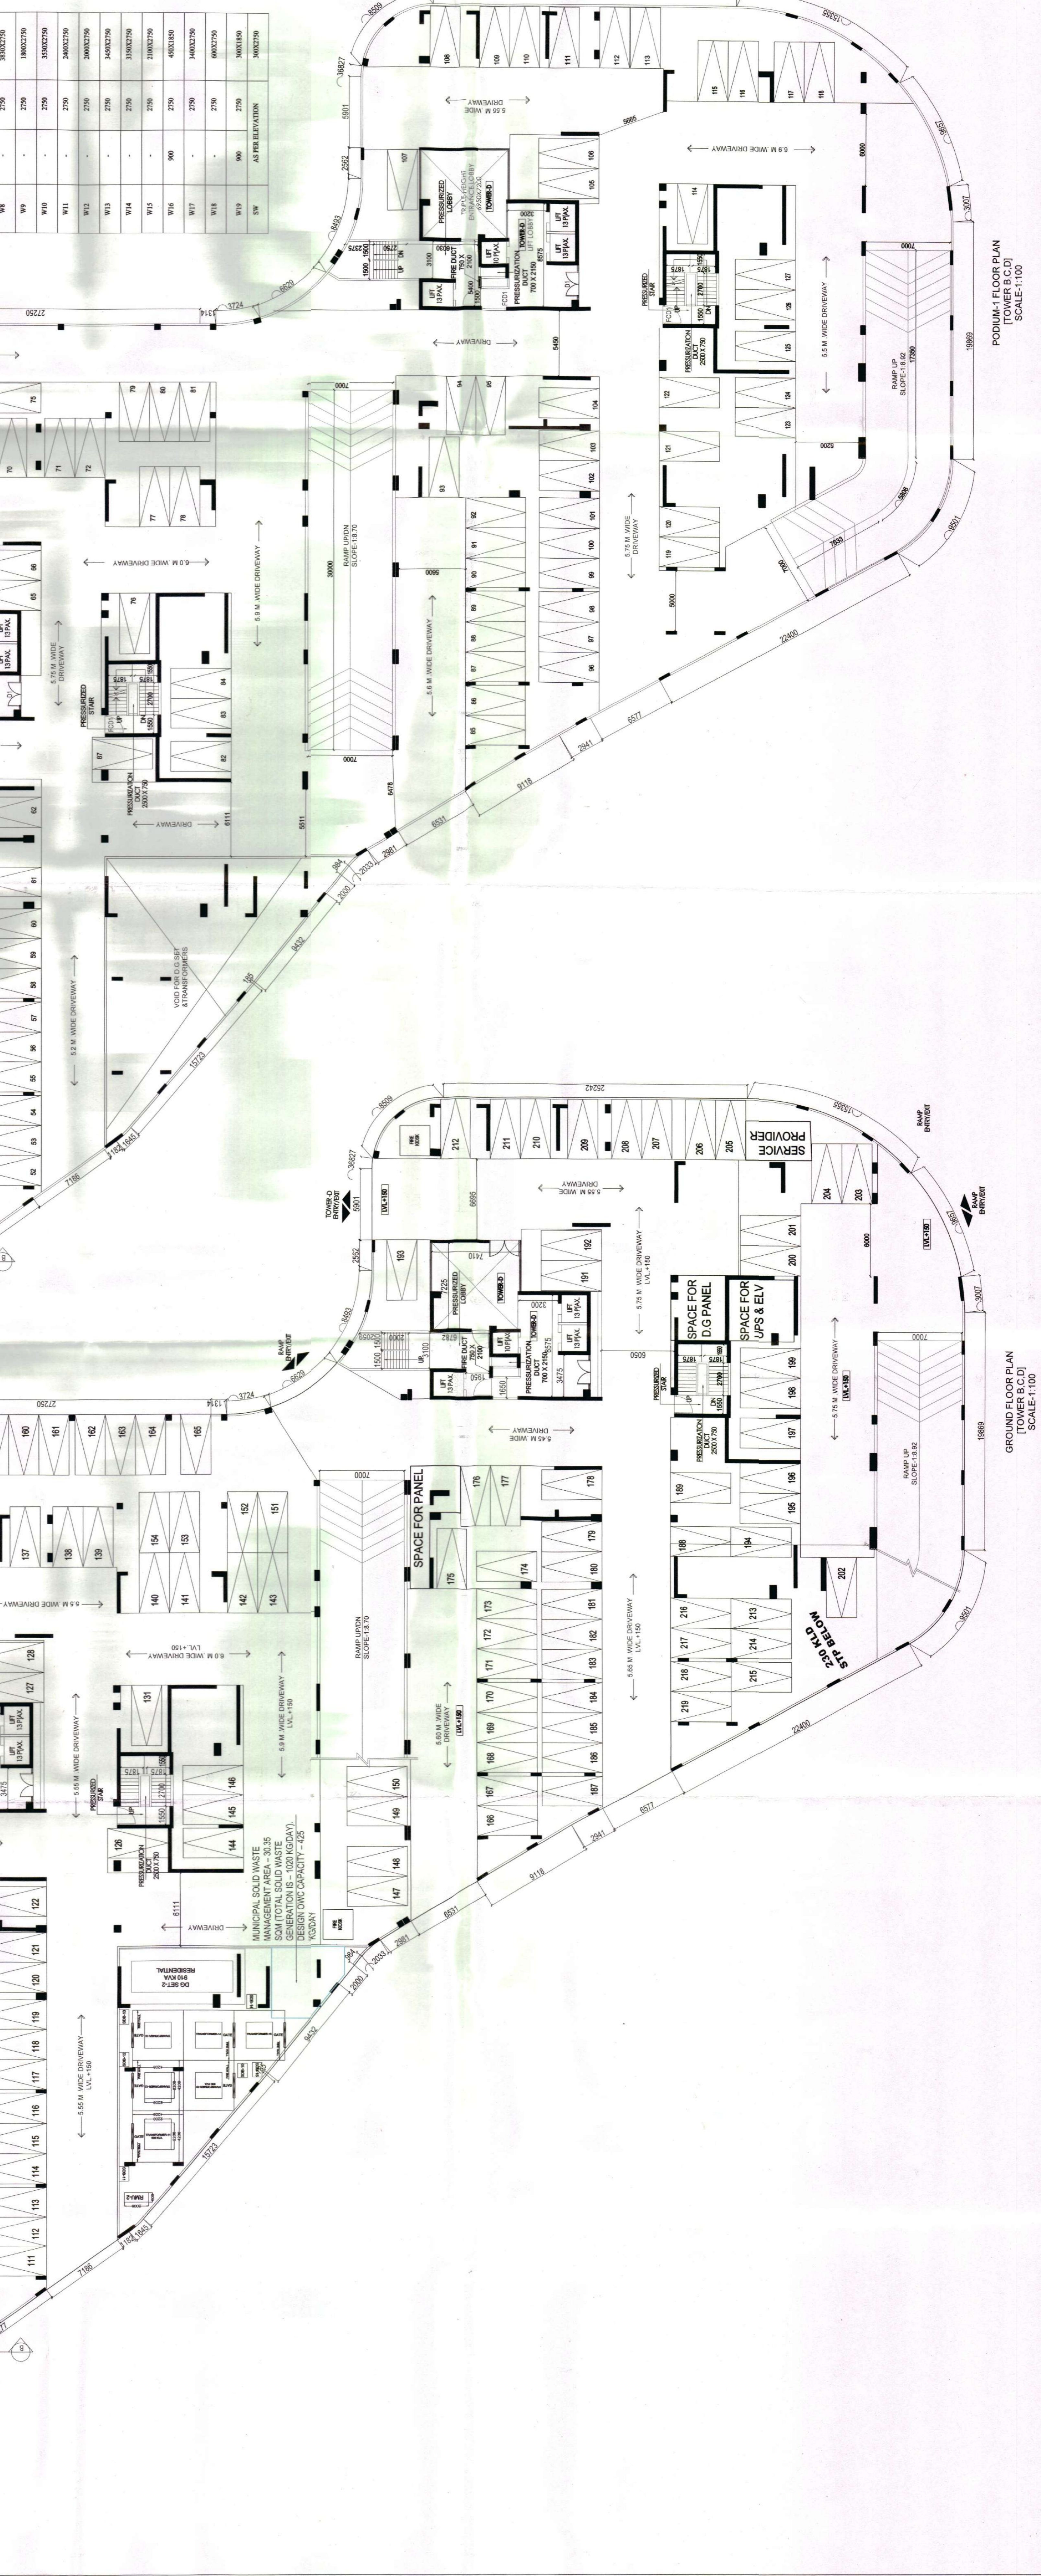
| W8 | - | 2750 | 3830X2750 |
|---|---|---|---|
| W9 | - | 2750 | 1800X2750 |
| W10 | - | 2750 | 3530X2750 |
| W11 | - | 2750 | 2400X2750 |
| W12 | - | 2750 | 2000X2750 |
| W13 | - | 2750 | 3450X2750 |
| W14 | - | 2750 | 3330X2750 |
| W15 | - | 2750 | 2100X2750 |
| W16 | 900 | 2750 | 450X1850 |
| W17 | - | 2750 | 3400X2750 |
| W18 | - | 2750 | 600X2750 |
| W19 | 900 | 2750 | 360X1850 |
| SW | AS PER ELEVATION | | 3600X2750 |

PODIUM-1 FLOOR PLAN
[TOWER B,C,D]
SCALE-1:100

5.55 M. WIDE DRIVEWAY
6.9 M. WIDE DRIVEWAY
5.5 M. WIDE DRIVEWAY
RAMP UP SLOPE-1:8.82
PRESSURIZED LOBBY
PRESSURIZED STAIR
PRESSURIZATION DUCT
FIRE DUCT
LIFT 13 PAX.
LIFT 10 PAX.
TOWER-D
DRIVEWAY
5.75 M. WIDE DRIVEWAY
5.6 M. WIDE DRIVEWAY
RAMP UP/DN SLOPE-1:8.70
5.9 M. WIDE DRIVEWAY
6.0 M. WIDE DRIVEWAY
5.2 M. WIDE DRIVEWAY
VOID FOR D.G SET & TRANSFORMERS

GROUND FLOOR PLAN
[TOWER B,C,D]
SCALE-1:100

SERVICE PROVIDER
RAMP ENTRY/EXIT
TOWER-D ENTRY/EXIT
SPACE FOR D.G PANEL
SPACE FOR UPS & ELV
SPACE FOR PANEL
5.45 M. WIDE DRIVEWAY
5.65 M. WIDE DRIVEWAY LVL.+150
5.60 M. WIDE DRIVEWAY LVL.+150
250 KLD STP BELOW
5.5 M. WIDE DRIVEWAY
6.0 M. WIDE DRIVEWAY LVL.+150
5.9 M. WIDE DRIVEWAY LVL.+150
5.55 M. WIDE DRIVEWAY
MUNICIPAL SOLID WASTE MANAGEMENT AREA - 30.35 SQM (TOTAL SOLID WASTE GENERATION IS - 1020 KG/DAY) DESIGN OWC CAPACITY - 425 KG/DAY
DG SET-2 RESIDENTIAL 910 KVA
5.55 M. WIDE DRIVEWAY LVL.+150
FIRE ROOM